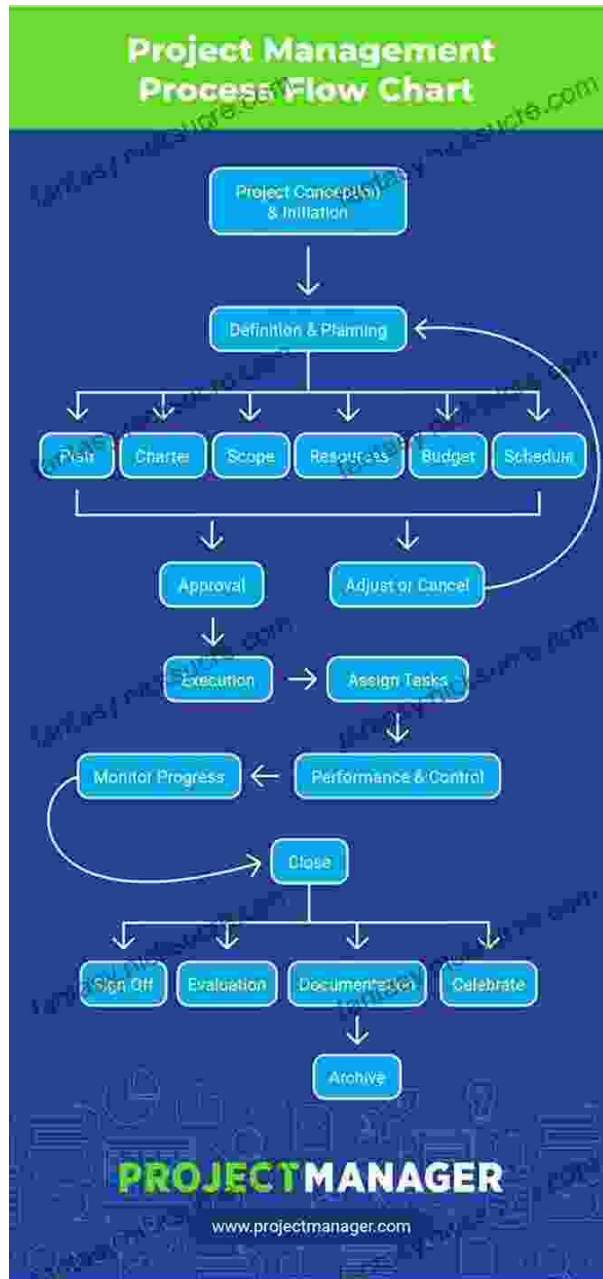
Project Management Process Flow Chart

Project Conception & Initiation

Definition & Planning

Plan

Charter

Scope

Resources

Budget

Schedule

Approval

Adjust or Cancel

Execution

Assign Tasks

Monitor Progress

Performance & Control

Close

Sign Off

Evaluation

Documentation

Celebrate

Archive

PROJECTMANAGER

www.projectmanager.com

fantasy.mucsucre.com